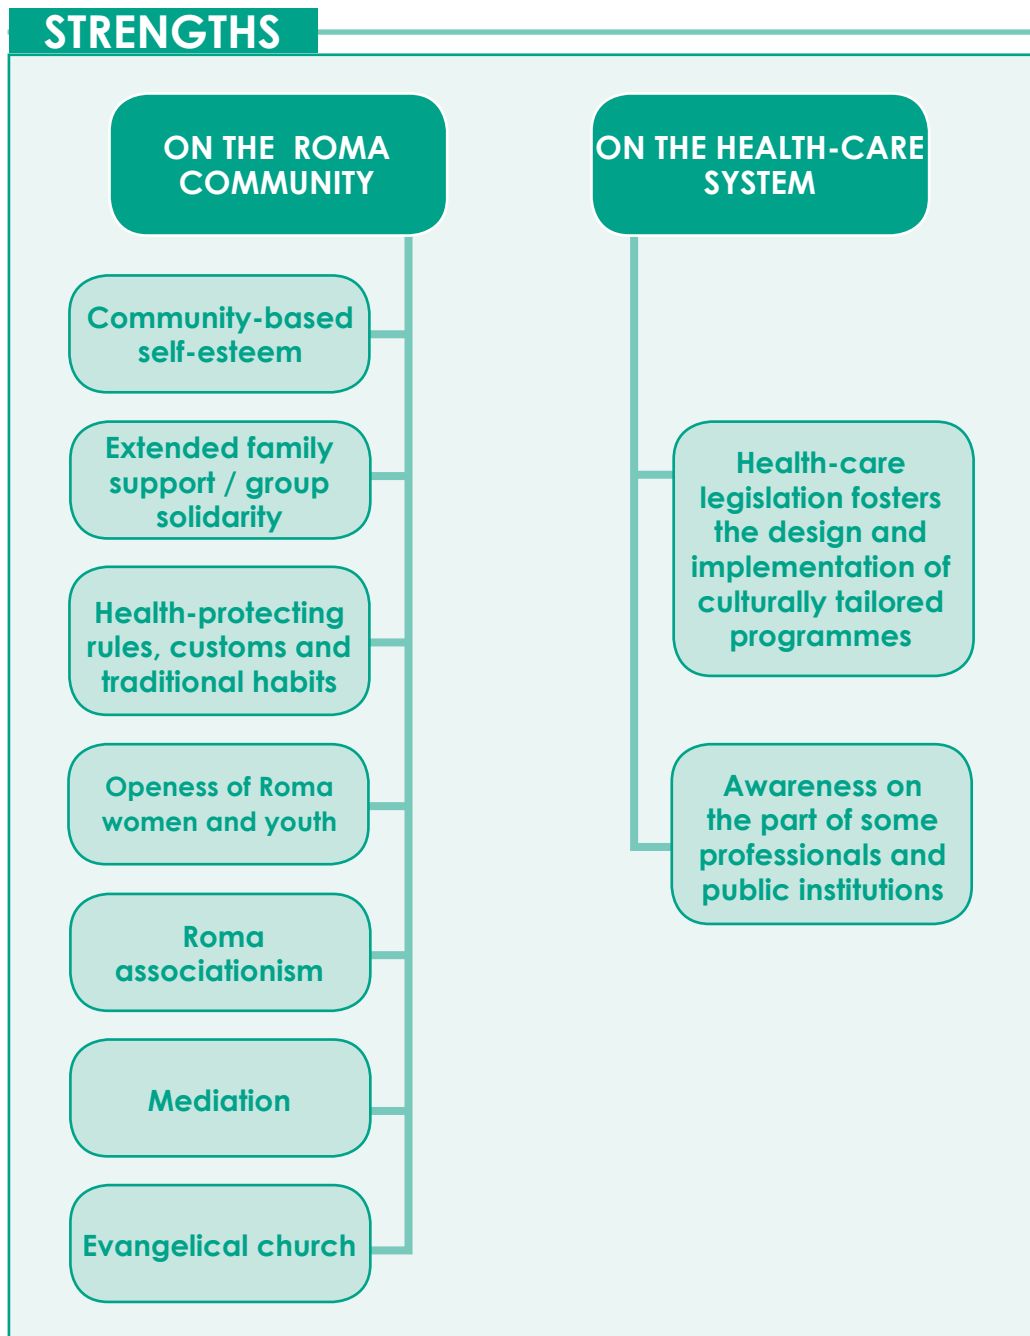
STRENGTHS

ON THE ROMA COMMUNITY

Community-based self-esteem

Extended family support / group solidarity

Health-protecting rules, customs and traditional habits

Openess of Roma women and youth

Roma associationism

Mediation

Evangelical church

ON THE HEALTH-CARE SYSTEM

Health-care legislation fosters the design and implementation of culturally tailored programmes

Awareness on the part of some professionals and public institutions